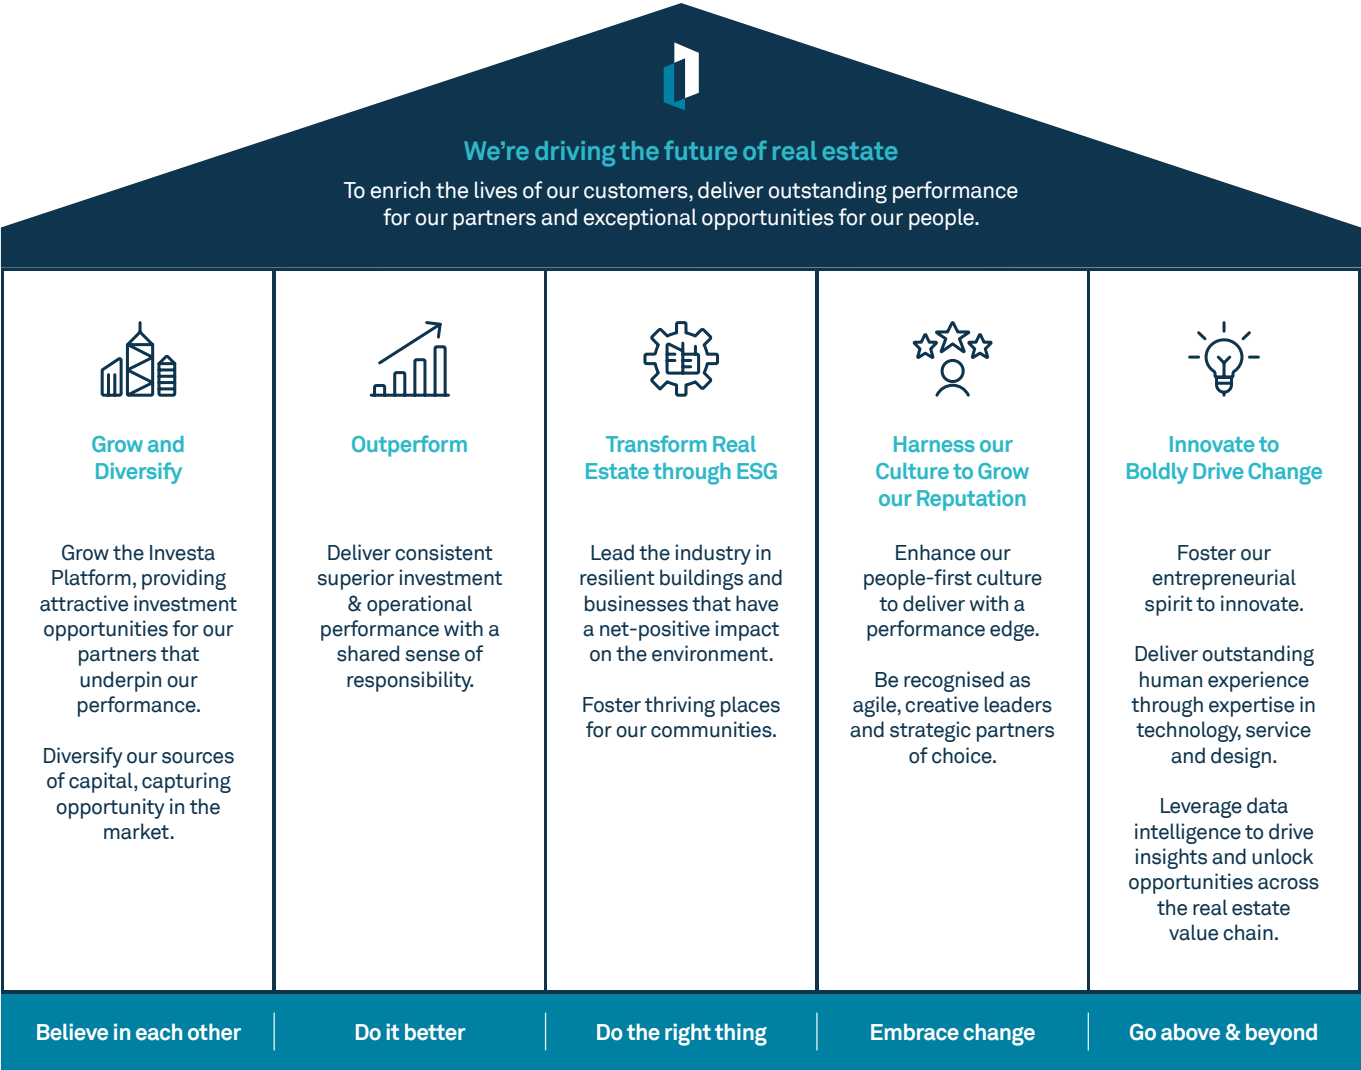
We're driving the future of real estate

To enrich the lives of our customers, deliver outstanding performance for our partners and exceptional opportunities for our people.

Grow and Diversify

Grow the Investa Platform, providing attractive investment opportunities for our partners that underpin our performance.

Diversify our sources of capital, capturing opportunity in the market.

Outperform

Deliver consistent superior investment & operational performance with a shared sense of responsibility.

Transform Real Estate through ESG

Lead the industry in resilient buildings and businesses that have a net-positive impact on the environment.

Foster thriving places for our communities.

Harness our Culture to Grow our Reputation

Enhance our people-first culture to deliver with a performance edge.

Be recognised as agile, creative leaders and strategic partners of choice.

Innovate to Boldly Drive Change

Foster our entrepreneurial spirit to innovate.

Deliver outstanding human experience through expertise in technology, service and design.

Leverage data intelligence to drive insights and unlock opportunities across the real estate value chain.

Believe in each other

Do it better

Do the right thing

Embrace change

Go above & beyond